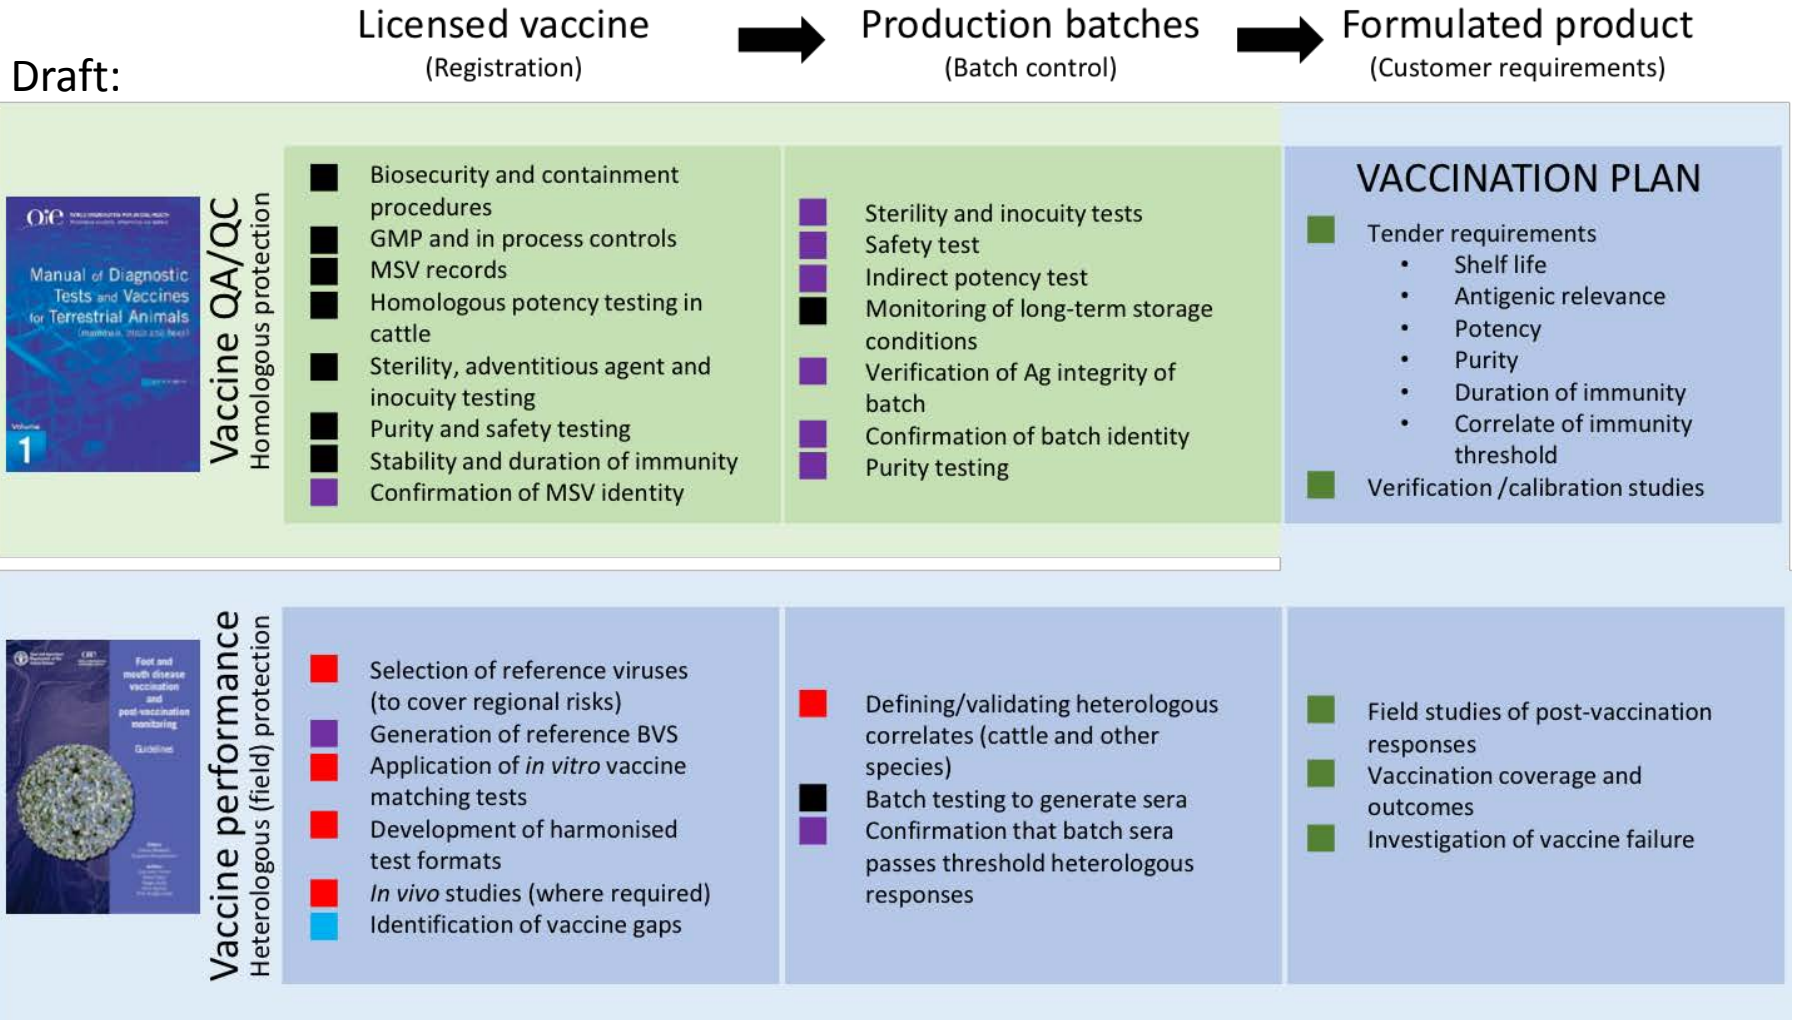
Draft:

Licensed vaccine
(Registration)

Production batches
(Batch control)

Formulated product
(Customer requirements)

Manual of Diagnostic Tests and Vaccines for Terrestrial Animals

1

Vaccine QA/QC
Homologous protection

Biosecurity and containment procedures
GMP and in process controls
MSV records
Homologous potency testing in cattle
Sterility, adventitious agent and inocuity testing
Purity and safety testing
Stability and duration of immunity
Confirmation of MSV identity

Sterility and inocuity tests
Safety test
Indirect potency test
Monitoring of long-term storage conditions
Verification of Ag integrity of batch
Confirmation of batch identity
Purity testing

VACCINATION PLAN

Tender requirements
• Shelf life
• Antigenic relevance
• Potency
• Purity
• Duration of immunity
• Correlate of immunity threshold
Verification /calibration studies

Foot and mouth disease vaccination and post-vaccination monitoring

Guidelines

Vaccine performance
Heterologous (field) protection

Selection of reference viruses (to cover regional risks)
Generation of reference BVS
Application of *in vitro* vaccine matching tests
Development of harmonised test formats
*In vivo* studies (where required)
Identification of vaccine gaps

Defining/validating heterologous correlates (cattle and other species)
Batch testing to generate sera
Confirmation that batch sera passes threshold heterologous responses

Field studies of post-vaccination responses
Vaccination coverage and outcomes
Investigation of vaccine failure